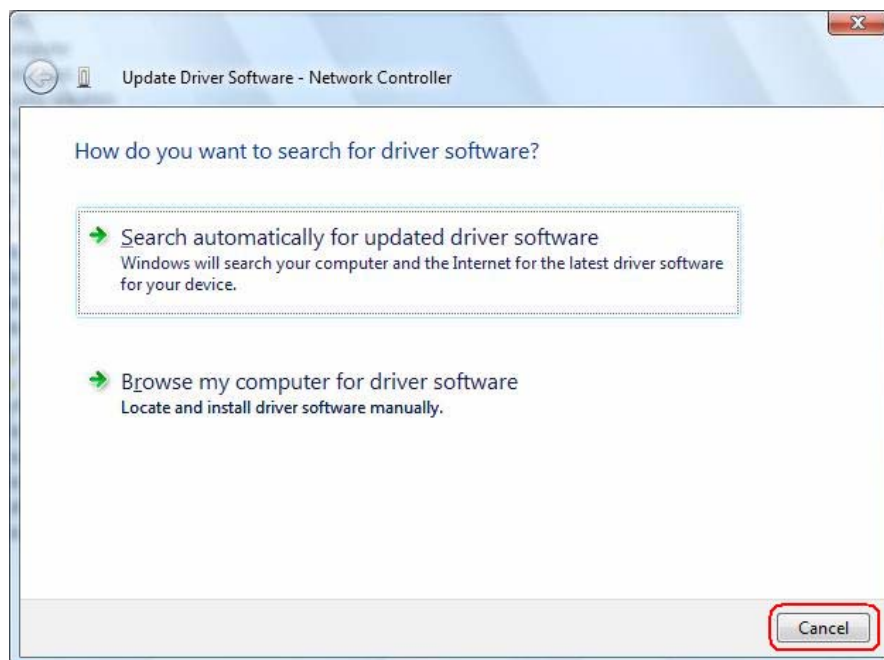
Update Driver Software - Network Controller

How do you want to search for driver software?

Search automatically for updated driver software
Windows will search your computer and the Internet for the latest driver software for your device.

Browse my computer for driver software
Locate and install driver software manually.

Cancel